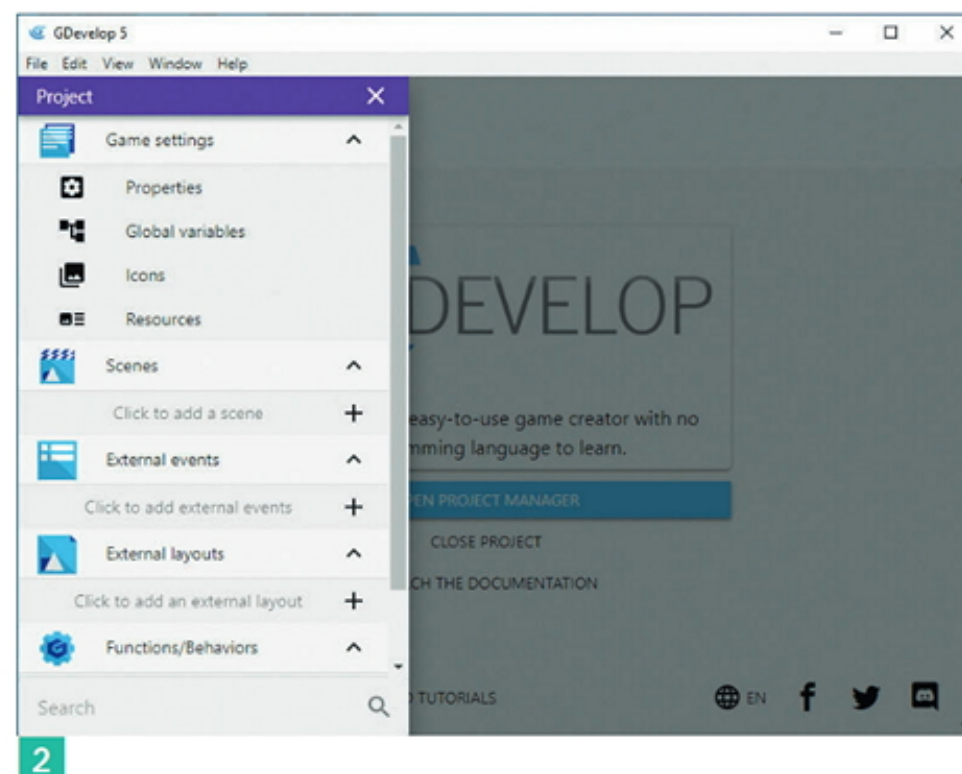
GDevelop 5

File Edit View Window Help

Project

Game settings

Properties

Global variables

Icons

Resources

Scenes

Click to add a scene

External events

Click to add external events

External layouts

Click to add an external layout

Functions/Behaviors

Search

DEVELOP

easy-to-use game creator with no mming language to learn.

EN PROJECT MANAGER

CLOSE PROJECT

CH THE DOCUMENTATION

TUTORIALS

EN

2